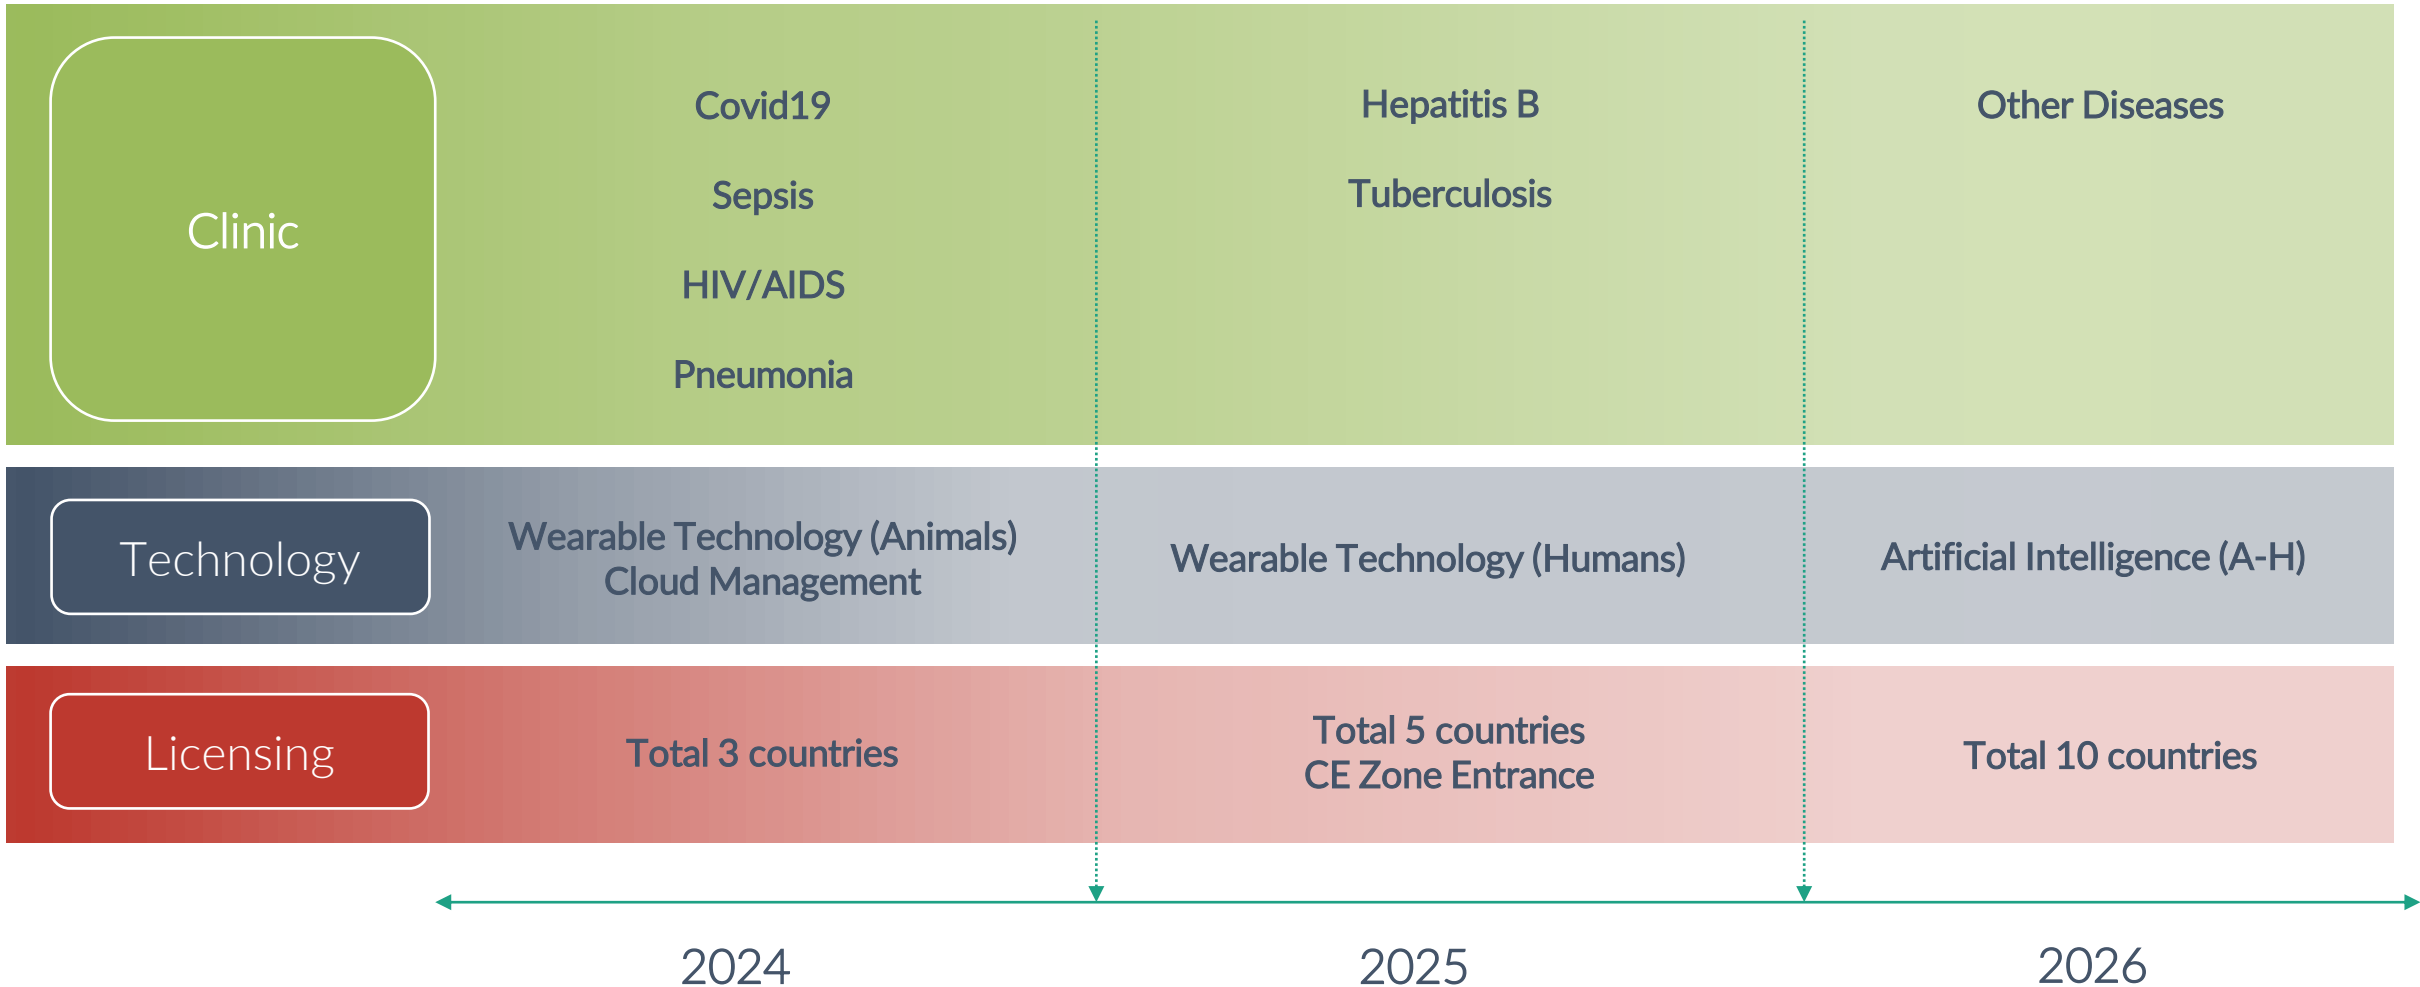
Clinic

Covid19
Sepsis
HIV/AIDS
Pneumonia

Hepatitis B
Tuberculosis

Other Diseases

Technology

Wearable Technology (Animals)
Cloud Management

Wearable Technology (Humans)

Artificial Intelligence (A-H)

Licensing

Total 3 countries

Total 5 countries
CE Zone Entrance

Total 10 countries

2024

2025

2026